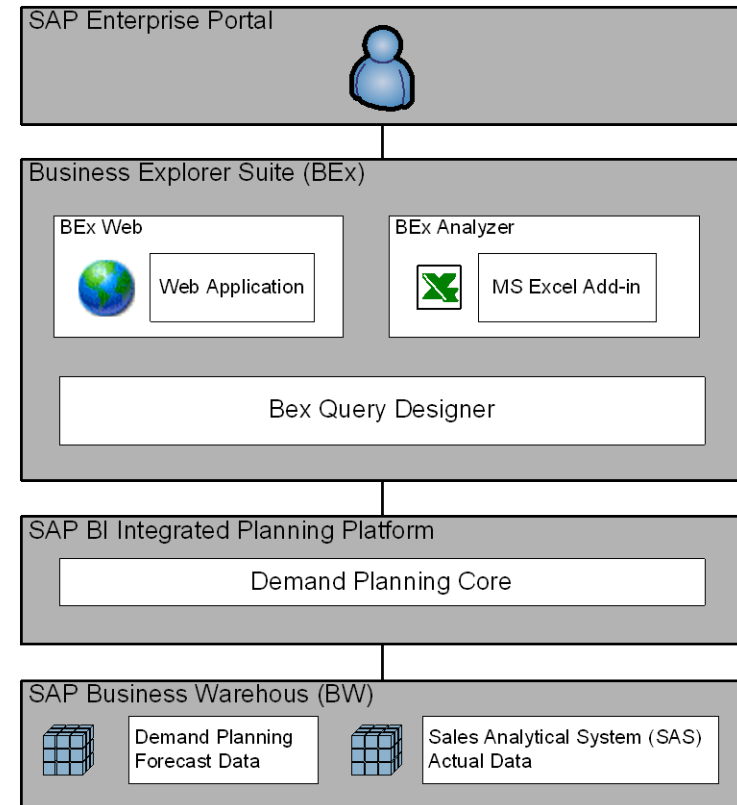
SAP Enterprise Portal

Business Explorer Suite (BEx)

BEx Web

Web Application

BEx Analyzer

MS Excel Add-in

Bex Query Designer

SAP BI Integrated Planning Platform

Demand Planning Core

SAP Business Warehous (BW)

Demand Planning Forecast Data

Sales Analytical System (SAS) Actual Data